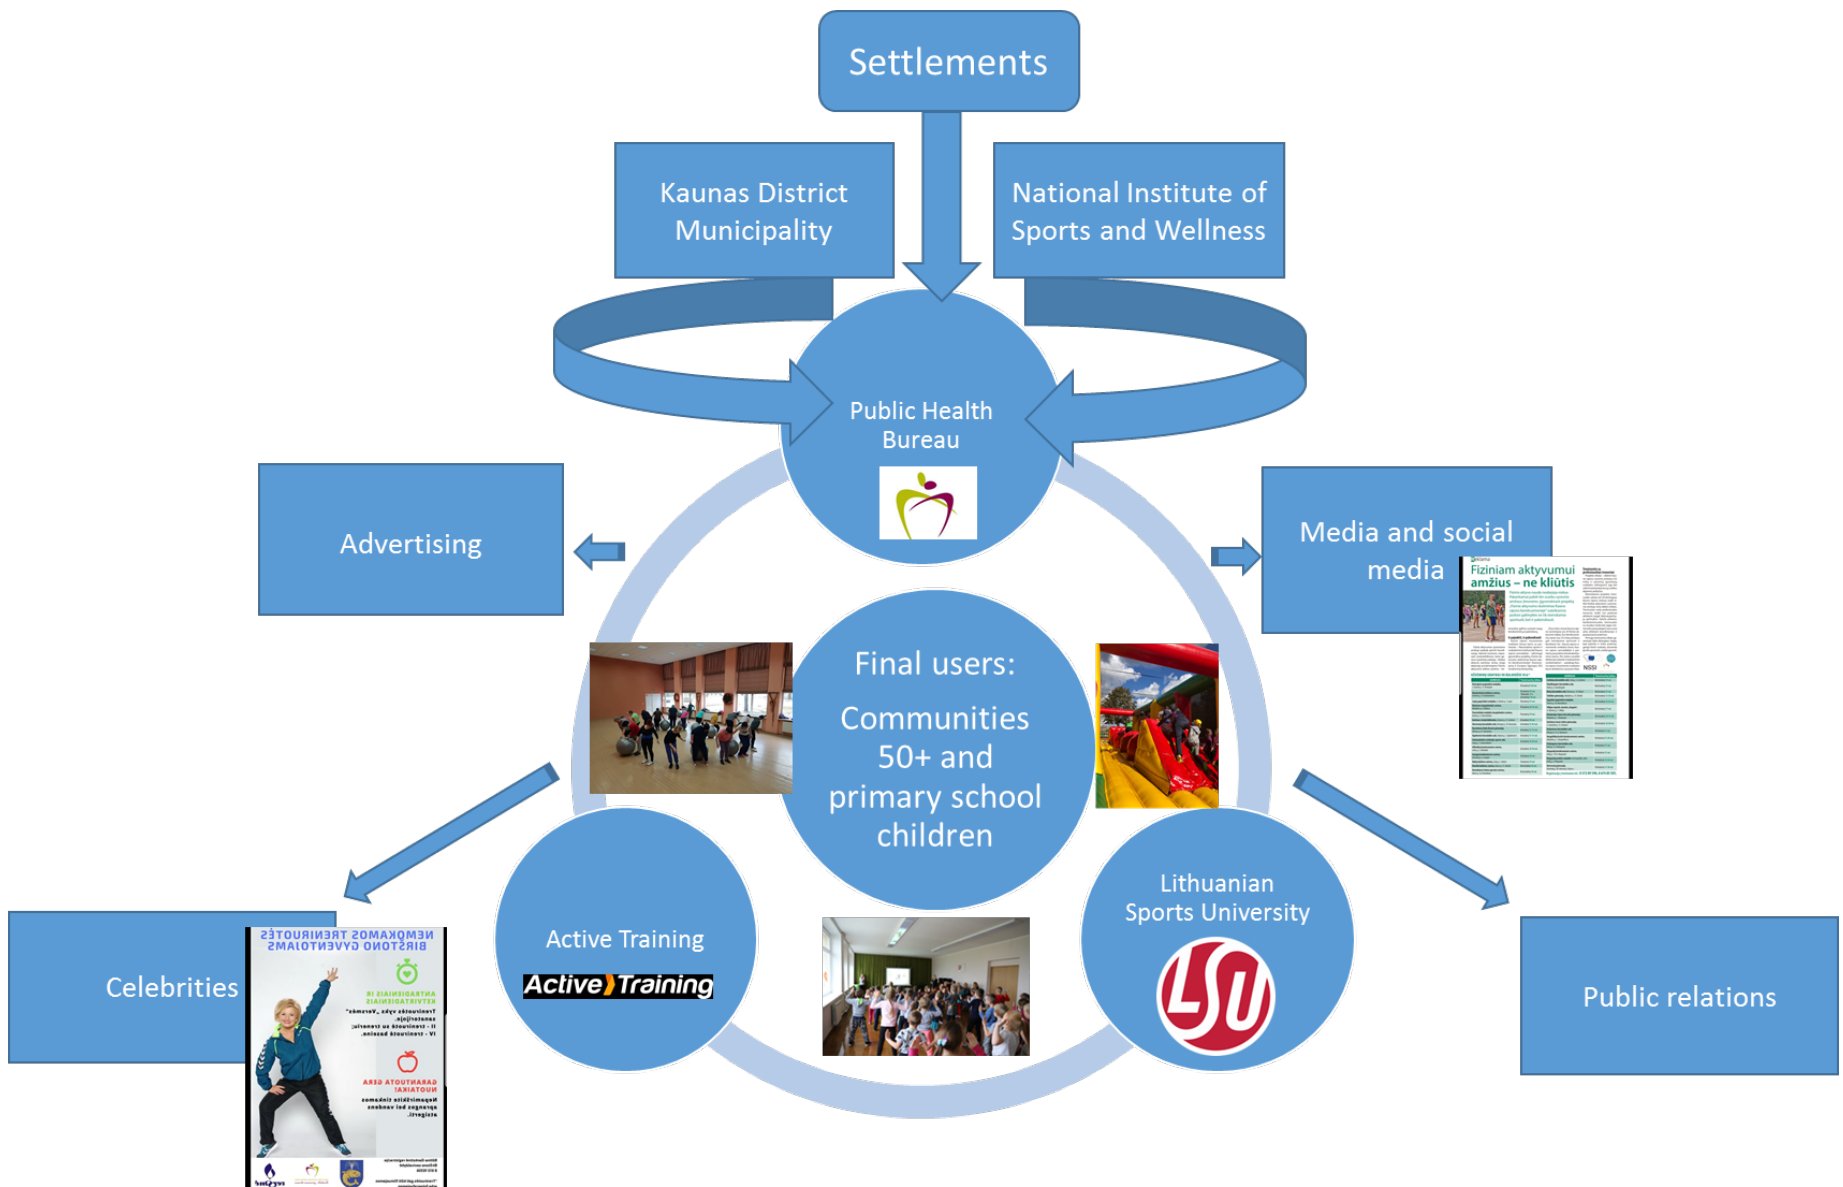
Settlements

Kaunas District Municipality

National Institute of Sports and Wellness

Public Health Bureau

Advertising

Media and social media

Fiziniam aktyvumui amžius – ne kliūtis

Final users:

Communities 50+ and primary school children

Active Training

Active Training

Lithuanian Sports University

LSU

Celebrities

NEMOKAMOS TRENIRUOTĖS BIRŠTONO GYVENTOJAMS

Public relations